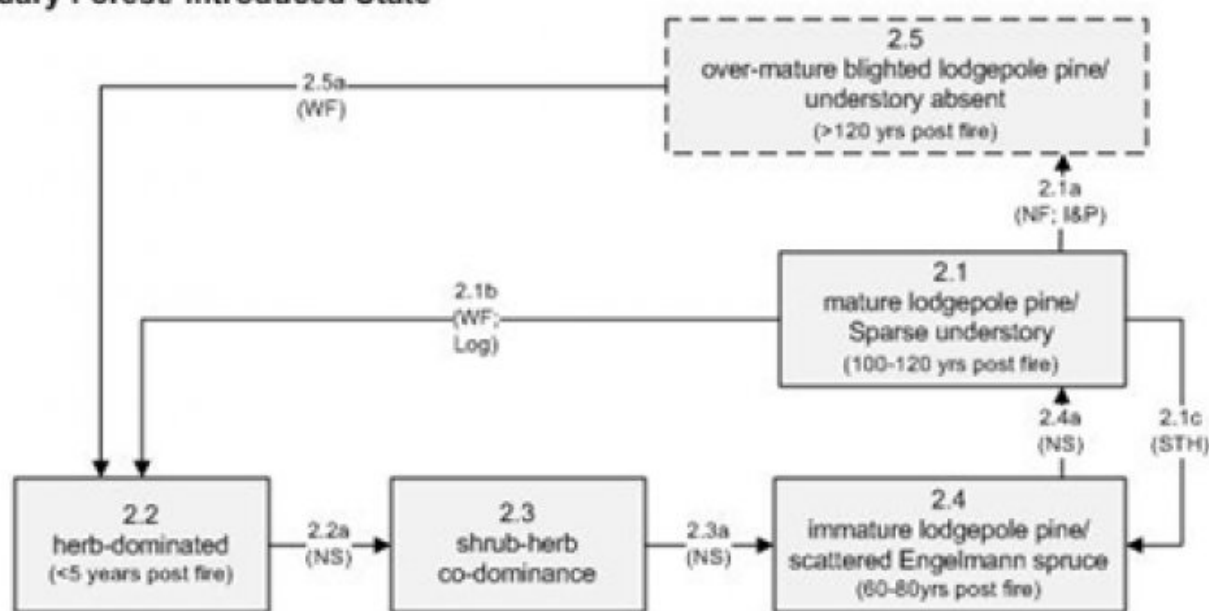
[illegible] Forest Introduced State

2.5
over-mature blighted lodgepole pine/ understory absent
(>120 yrs post fire)

2.5a
(WF)

2.1a
(NF; I&P)

2.1
mature lodgepole pine/ Sparse understory
(100-120 yrs post fire)

2.1b
(WF;
Log)

2.4a
(NS)

2.1c
(STH)

2.2
herb-dominated
(<5 years post fire)

2.2a
(NS)

2.3
shrub-herb co-dominance

2.3a
(NS)

2.4
immature lodgepole pine/ scattered Engelmann spruce
(60-80yrs post fire)